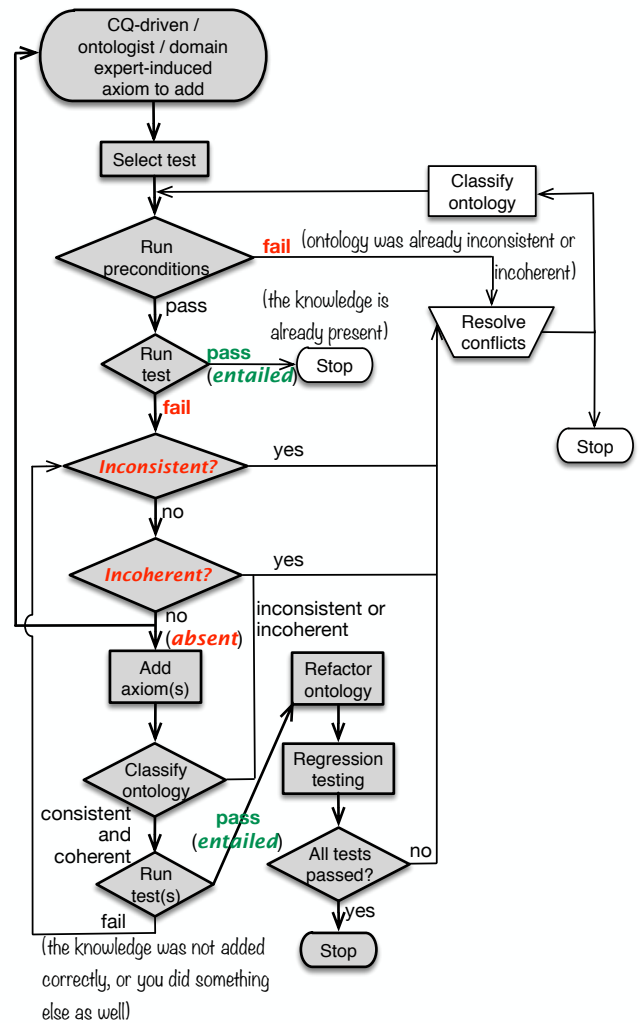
CQ-driven / ontologist / domain expert-induced axiom to add

Select test

Classify ontology

Run preconditions

fail (ontology was already inconsistent or incoherent)

pass

(the knowledge is already present)

Resolve conflicts

Run test

pass (entailed)

Stop

fail

Stop

Inconsistent?

yes

no

Incoherent?

yes

no (absent)

inconsistent or incoherent

Add axiom(s)

Refactor ontology

Regression testing

Classify ontology

consistent and coherent

pass (entailed)

All tests passed?

no

Run test(s)

yes

fail

Stop

(the knowledge was not added correctly, or you did something else as well)